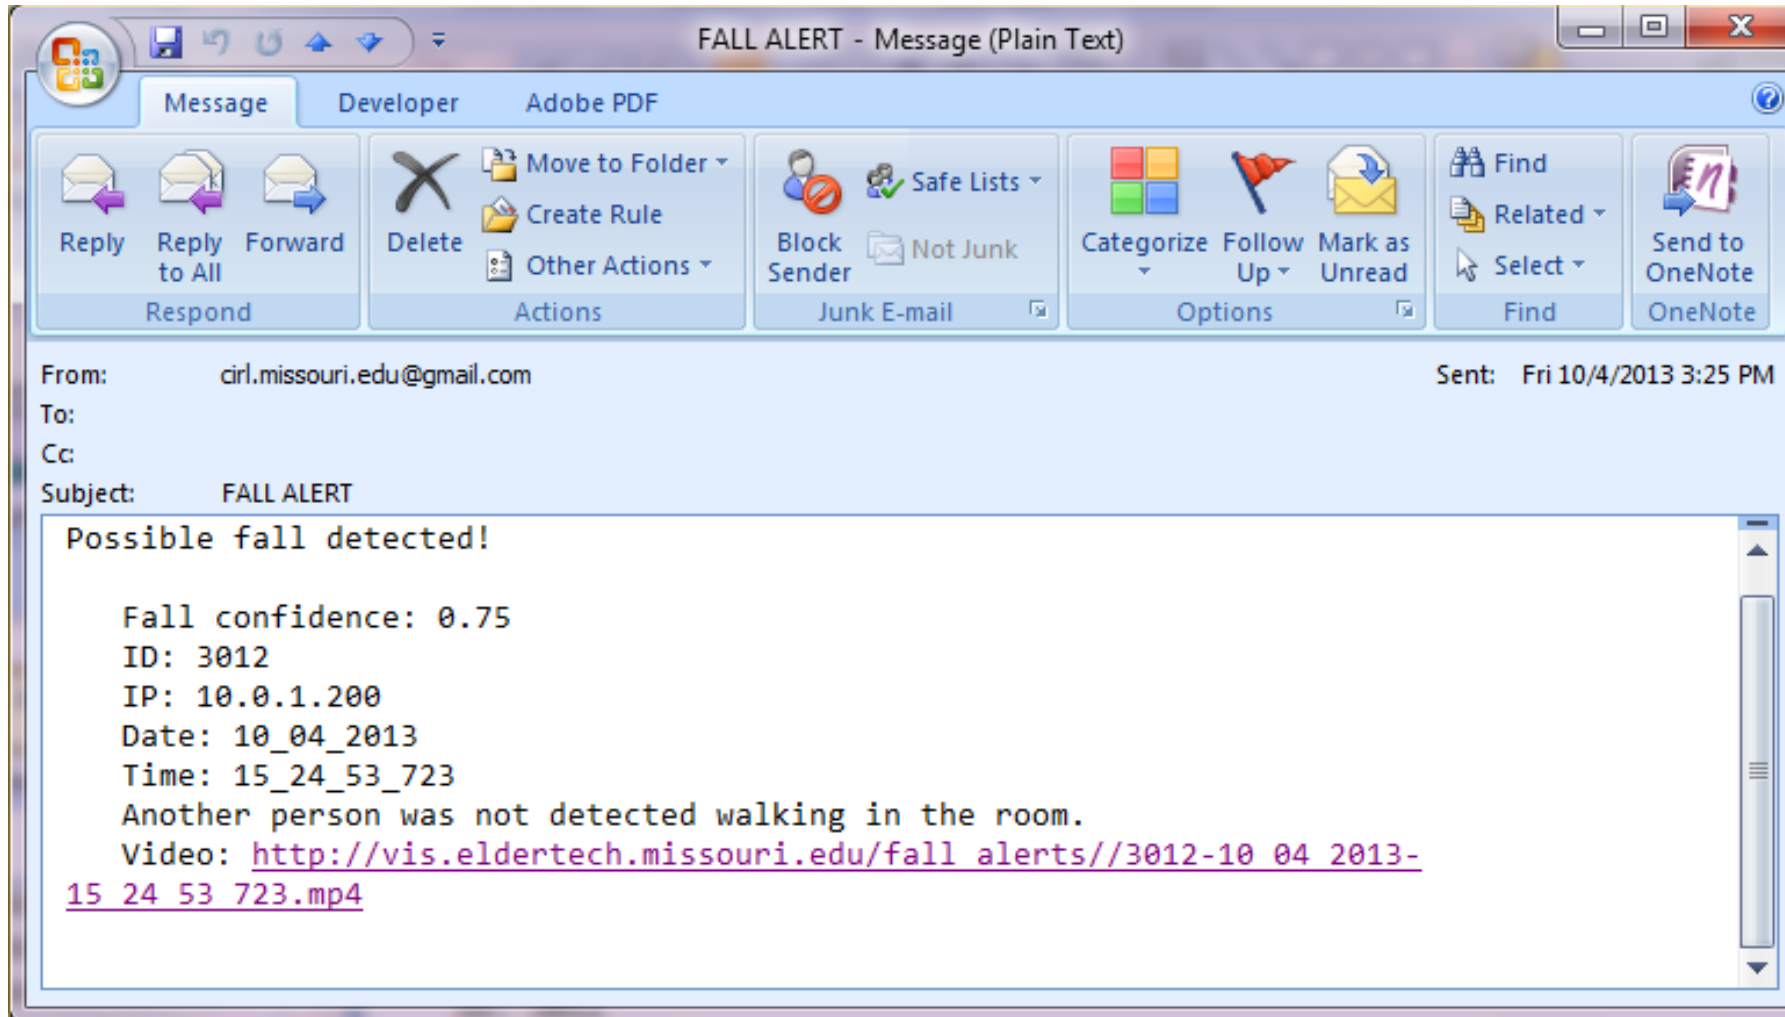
FALL ALERT - Message (Plain Text)

Message Developer Adobe PDF

Reply Reply to All Forward
Respond

Delete Move to Folder Create Rule Other Actions
Actions

Block Sender Safe Lists Not Junk
Junk E-mail

Categorize Follow Up Mark as Unread
Options

Find Related Select
Find

Send to OneNote
OneNote

From: cirl.missouri.edu@gmail.com Sent: Fri 10/4/2013 3:25 PM
To:
Cc:
Subject: FALL ALERT

Possible fall detected!

Fall confidence: 0.75
ID: 3012
IP: 10.0.1.200
Date: 10_04_2013
Time: 15_24_53_723
Another person was not detected walking in the room.
Video: http://vis.eldertech.missouri.edu/fall_alerts//3012-10_04_2013-15_24_53_723.mp4